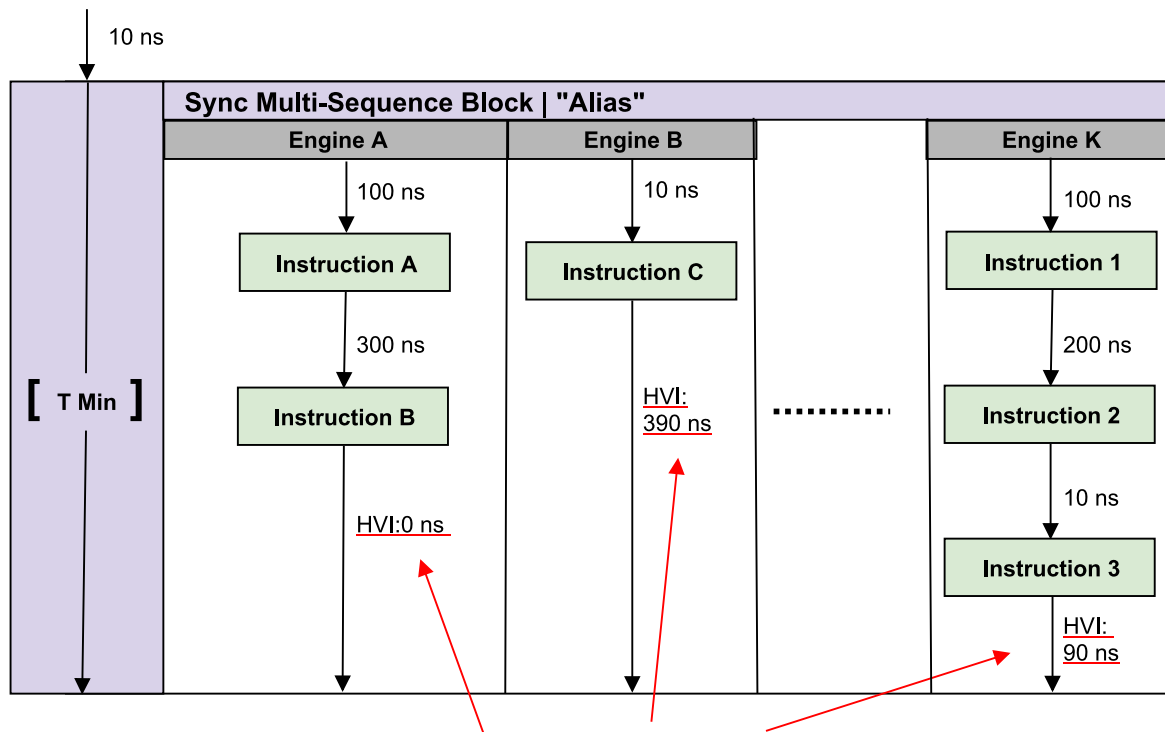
10 ns

Sync Multi-Sequence Block | "Alias"

[ T Min ]

Engine A

100 ns

Instruction A

300 ns

Instruction B

HVI:0 ns

Engine B

10 ns

Instruction C

HVI: 390 ns

Engine K

100 ns

Instruction 1

200 ns

Instruction 2

10 ns

Instruction 3

HVI: 90 ns